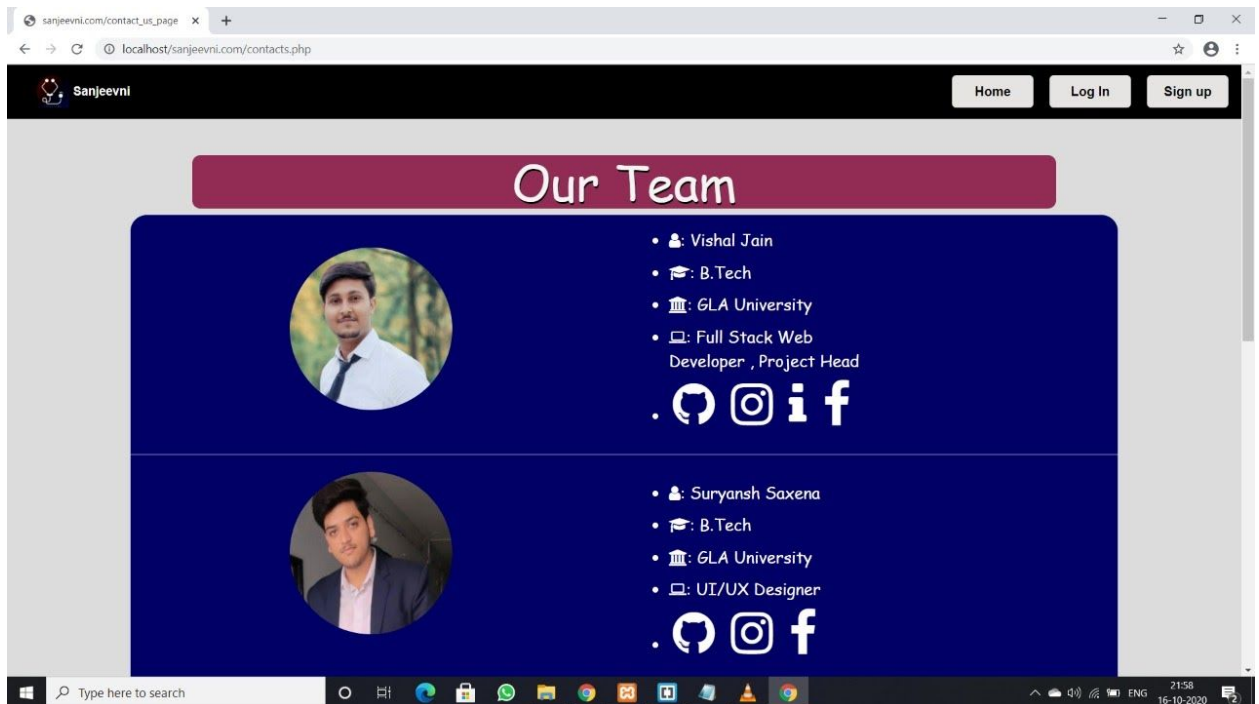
sanjeevni.com/contact_us_page ×

localhost/sanjeevni.com/contacts.php

Sanjeevni

Home

Log In

Sign up

Our Team

- : Vishal Jain
- : B.Tech
- : GLA University
- : Full Stack Web Developer , Project Head
- 

- : Suryansh Saxena
- : B.Tech
- : GLA University
- : UI/UX Designer
- 

Type here to search

ENG

21:58
16-10-2020